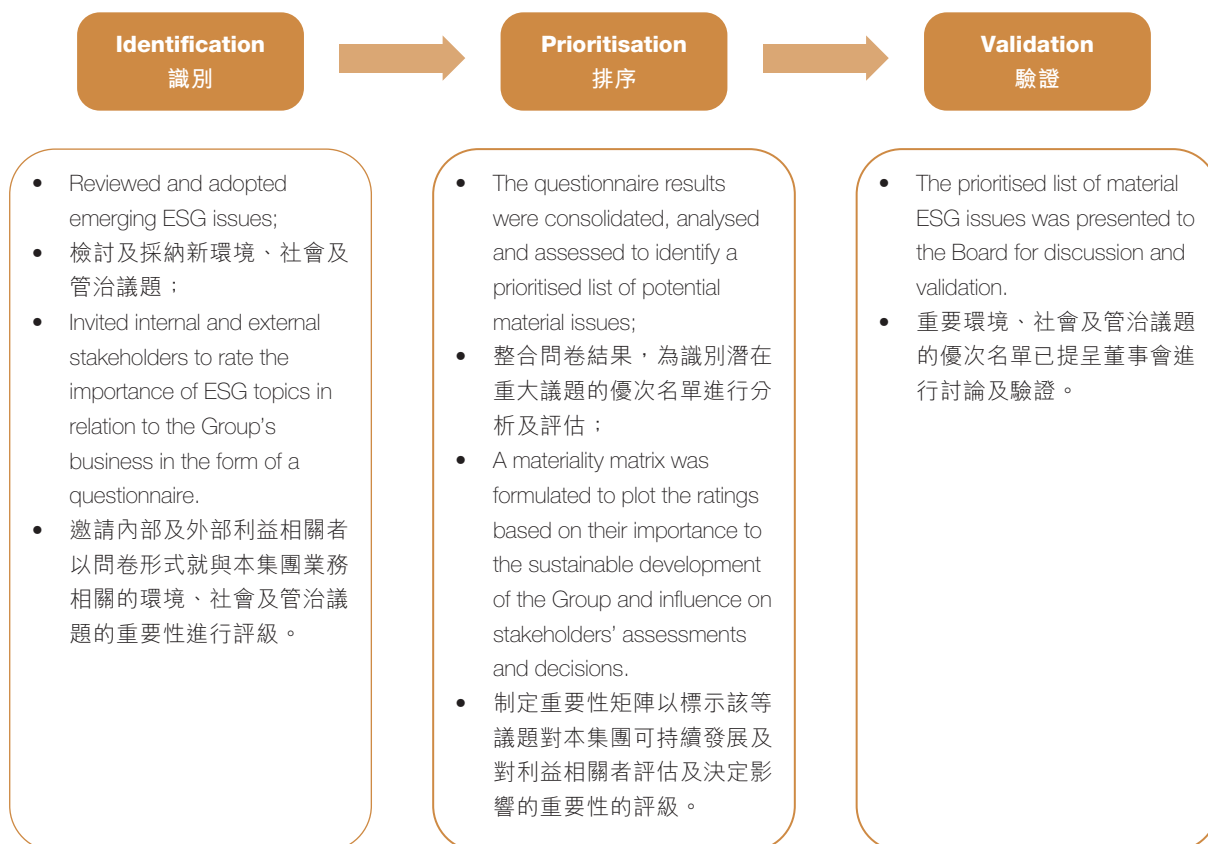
Identification
識別

Prioritisation
排序

Validation
驗證

- Reviewed and adopted emerging ESG issues;
- 檢討及採納新環境、社會及管治議題；
- Invited internal and external stakeholders to rate the importance of ESG topics in relation to the Group's business in the form of a questionnaire.
- 邀請內部及外部利益相關者以問卷形式就與本集團業務相關的環境、社會及管治議題的重要性進行評級。

- The questionnaire results were consolidated, analysed and assessed to identify a prioritised list of potential material issues;
- 整合問卷結果，為識別潛在重大議題的優次名單進行分析及評估；
- A materiality matrix was formulated to plot the ratings based on their importance to the sustainable development of the Group and influence on stakeholders' assessments and decisions.
- 制定重要性矩陣以標示該等議題對本集團可持續發展及對利益相關者評估及決定影響的重要性的評級。

- The prioritised list of material ESG issues was presented to the Board for discussion and validation.
- 重要環境、社會及管治議題的優次名單已提呈董事會進行討論及驗證。